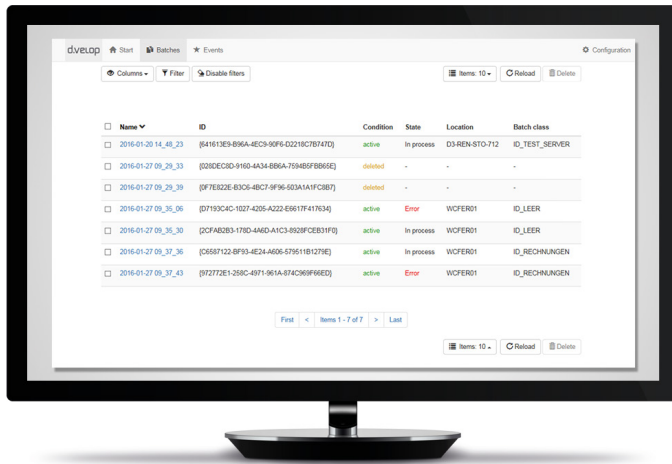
d.velop Start Batches Events Configuration

Columns Filter Disable filters Items: 10 Reload Delete

| | Name | ID | Condition | State | Location | Batch class |
|---|---|---|---|---|---|---|
| | 2016-01-20 14_48_23 | {641613E9-B96A-4EC9-90F6-D2218C7B747D} | active | In process | D3-REN-STO-712 | ID_TEST_SERVER |
| | 2016-01-27 09_29_33 | {028DEC8D-9160-4A34-BB6A-7594B5FBB65E} | deleted | - | - | - |
| | 2016-01-27 09_29_39 | {0F7E822E-B3C6-4BC7-9F96-503A1A1FC8B7} | deleted | - | - | - |
| | 2016-01-27 09_35_06 | {D7193C4C-1027-4205-A222-E6617F417634} | active | Error | WCFER01 | ID_LEER |
| | 2016-01-27 09_35_30 | {2CFAB2B3-178D-4A6D-A1C3-8928FCEB31F0} | active | In process | WCFER01 | ID_LEER |
| | 2016-01-27 09_37_36 | {C6587122-BF93-4E24-A606-579511B1279E} | active | In process | WCFER01 | ID_RECHNUNGEN |
| | 2016-01-27 09_37_43 | {972772E1-258C-4971-961A-874C969F66ED} | active | Error | WCFER01 | ID_RECHNUNGEN |

First < Items 1 - 7 of 7 > Last

Items: 10 Reload Delete